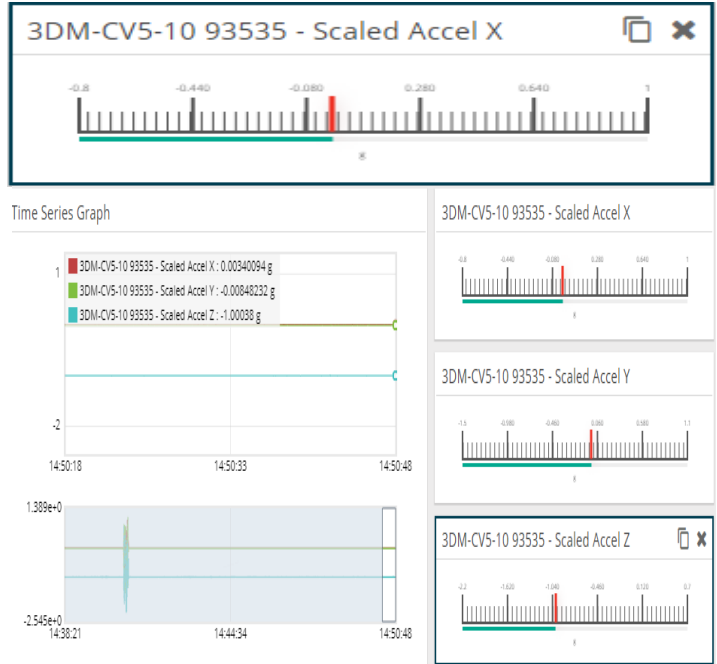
3DM-CV5-10 93535 - Scaled Accel X

-0.8 -0.440 -0.080 0.280 0.640 1

g

Time Series Graph

1

3DM-CV5-10 93535 - Scaled Accel X : 0.00340094 g
3DM-CV5-10 93535 - Scaled Accel Y : -0.00848232 g
3DM-CV5-10 93535 - Scaled Accel Z : -1.00038 g

-2

14:50:18 14:50:33 14:50:48

1.389e+0

-2.545e+0

14:38:21 14:44:34 14:50:48

3DM-CV5-10 93535 - Scaled Accel X

-0.8 -0.440 -0.080 0.280 0.640 1

g

3DM-CV5-10 93535 - Scaled Accel Y

-1.6 -0.980 -0.460 0.060 0.580 1.1

g

3DM-CV5-10 93535 - Scaled Accel Z

-2.2 -1.620 -1.040 -0.460 0.120 0.7

g